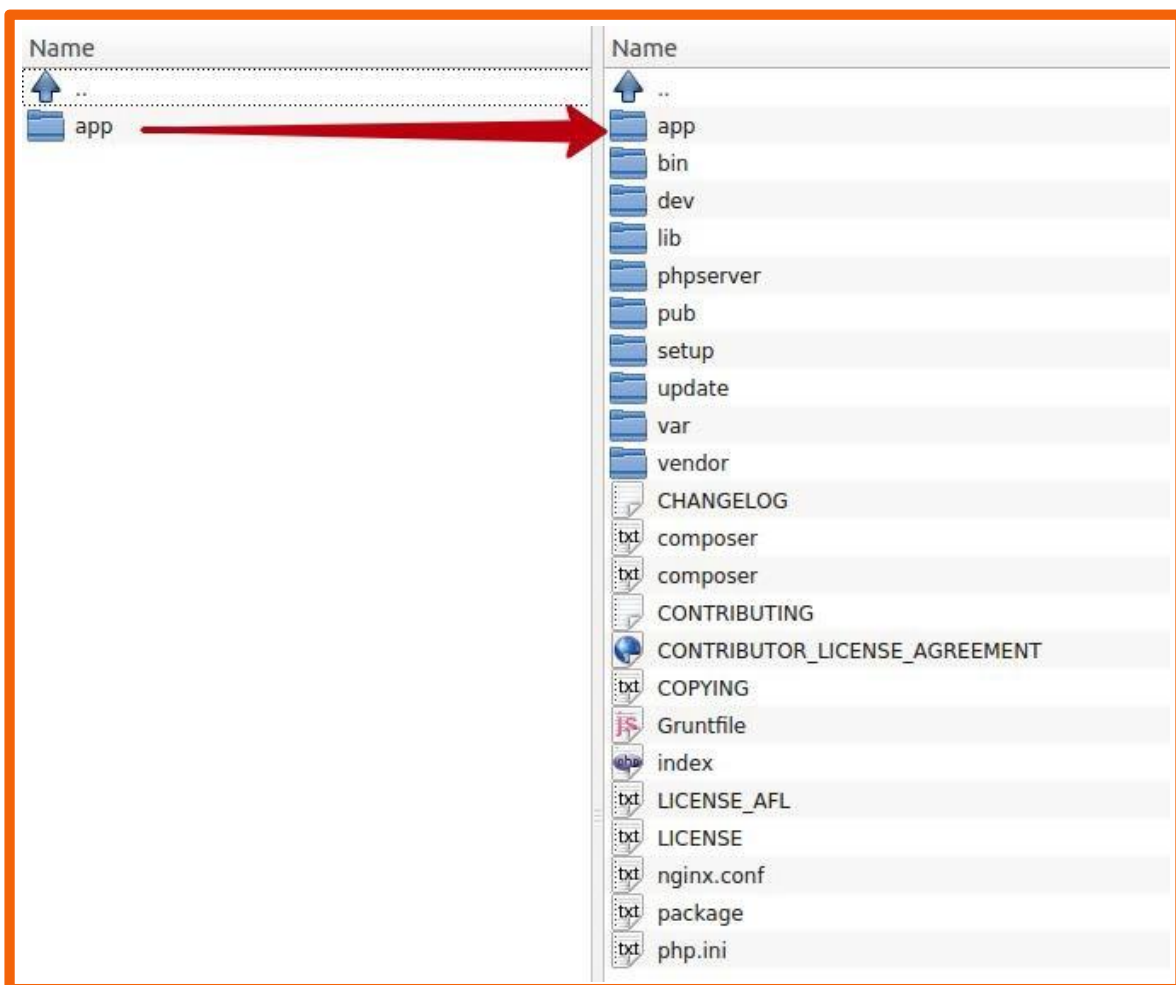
Name
..
app

Name
..
app
bin
dev
lib
phpserver
pub
setup
update
var
vendor
CHANGELOG
composer
composer
CONTRIBUTING
CONTRIBUTOR_LICENSE_AGREEMENT
COPYING
Gruntfile
index
LICENSE_AFL
LICENSE
nginx.conf
package
php.ini